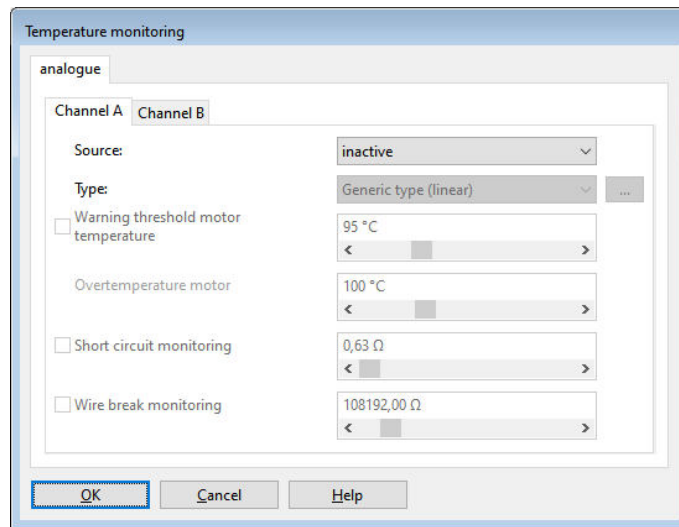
Temperature monitoring

analogue

Channel A | Channel B

Source: inactive

Type: Generic type (linear) ...

Warning threshold motor temperature 95 °C

Overtemperature motor 100 °C

Short circuit monitoring 0,63 Ω

Wire break monitoring 108192,00 Ω

OK Cancel Help